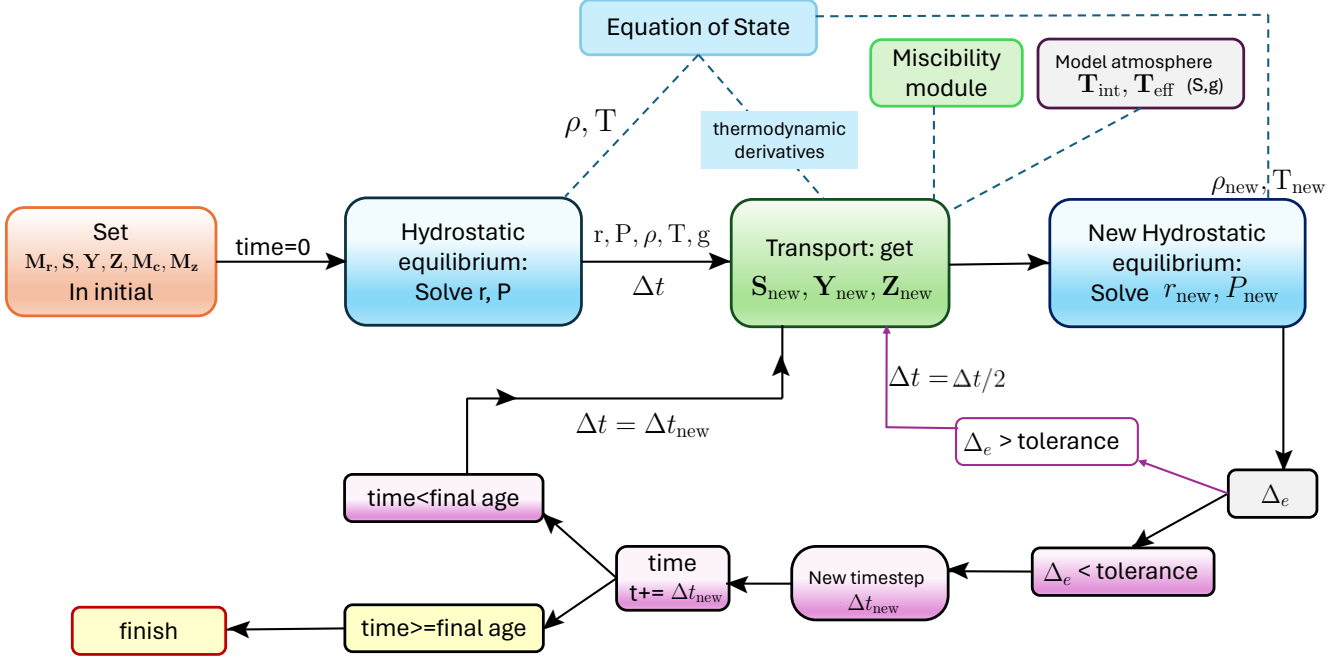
Equation of State

Miscibility module

Model atmosphere $\mathbf{T}_{\rm int}, \mathbf{T}_{\rm eff}$ (S,g)

$\rho, \rm T$

thermodynamic derivatives

$\rho_{\rm new}, \rm T_{\rm new}$

Set $\mathbf{M_r}, \mathbf{S}, \mathbf{Y}, \mathbf{Z}, \mathbf{M_c}, \mathbf{M_z}$ In initial

time=0

Hydrostatic equilibrium: Solve r, P

$\rm r, P, \rho, T, g$

$\Delta t$

Transport: get $\mathbf{S}_{\rm new}, \mathbf{Y}_{\rm new}, \mathbf{Z}_{\rm new}$

New Hydrostatic equilibrium: Solve $r_{\rm new}, P_{\rm new}$

$\Delta t = \Delta t/2$

$\Delta t = \Delta t_{\rm new}$

$\Delta_e$ > tolerance

time<final age

$\Delta_e$

time t+= $\Delta t_{\rm new}$

New timestep $\Delta t_{\rm new}$

$\Delta_e$ < tolerance

finish

time>=final age